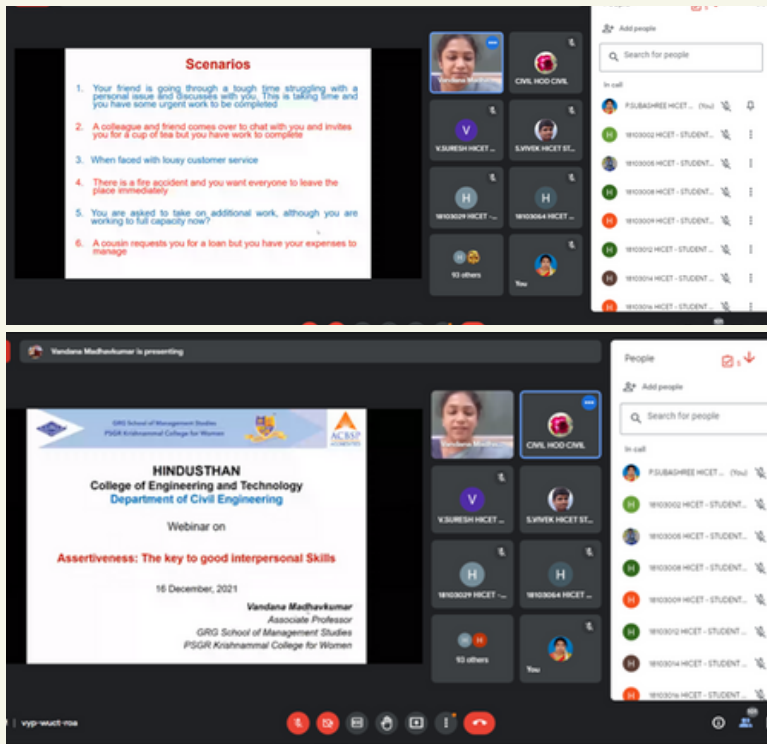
Scenarios

1. Your friend is going through a tough time struggling with a personal issue and discusses with you. This is taking time and you have some urgent work to be completed

2. A colleague and friend comes over to chat with you and invites you for a cup of tea but you have work to complete

3. When faced with lousy customer service

4. There is a fire accident and you want everyone to leave the place immediately

5. You are asked to take on additional work, although you are working to full capacity now?

6. A cousin requests you for a loan but you have your expenses to manage

CIVIL HOD CIVIL
V.SURESH HICET ...
S.VIVEK HICET ST...
18103029 HICET -...
18103064 HICET ...
93 others
You

Add people
Search for people
In call
P.SUBAGHREE HICET ... (You)
18103002 HICET - STUDENT...
18103005 HICET - STUDENT...
18103008 HICET - STUDENT...
18103009 HICET - STUDENT...
18103012 HICET - STUDENT...
18103014 HICET - STUDENT...
18103016 HICET - STUDENT...

Vandana Madhavkumar is presenting

GRG School of Management Studies
PSGR Krishnammal College for Women
ACBSP ACCREDITED

HINDUSTHAN
College of Engineering and Technology
Department of Civil Engineering

Webinar on

Assertiveness: The key to good interpersonal Skills

16 December, 2021

Vandana Madhavkumar
Associate Professor
GRG School of Management Studies
PSGR Krishnammal College for Women

Vandana Madhavkumar
CIVIL HOD CIVIL
V.SURESH HICET ...
S.VIVEK HICET ST...
18103029 HICET -...
18103064 HICET ...
93 others
You

People
Add people
Search for people
In call
P.SUBAGHREE HICET ... (You)
18103002 HICET - STUDENT...
18103005 HICET - STUDENT...
18103008 HICET - STUDENT...
18103009 HICET - STUDENT...
18103012 HICET - STUDENT...
18103014 HICET - STUDENT...
18103016 HICET - STUDENT...

vyp-wuct-roa